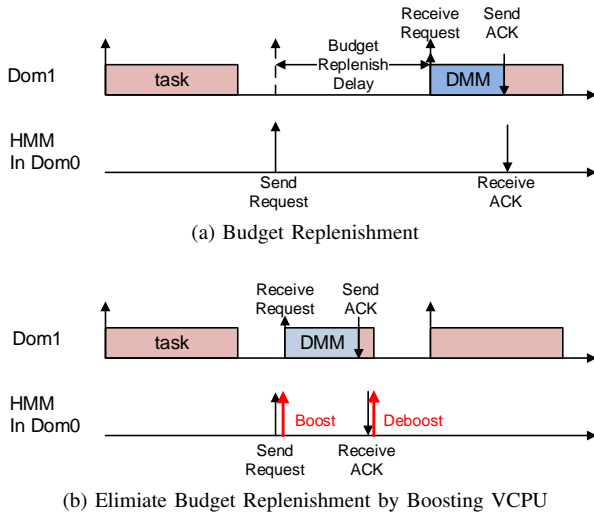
Receive Request

Send ACK

Budget Replenish Delay

Dom1

task

DMM

HMM In Dom0

Send Request

Receive ACK

(a) Budget Replenishment

Receive Request

Send ACK

Dom1

task

DMM

HMM In Dom0

Boost

Deboost

Send Request

Receive ACK

(b) Elimiate Budget Replenishment by Boosting VCPU